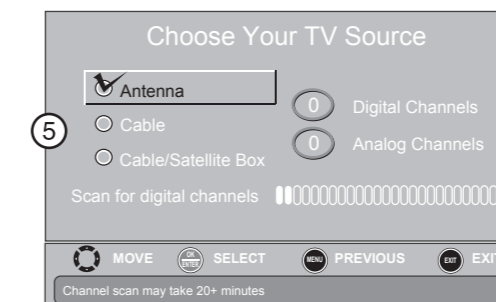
Choose Your TV Source

5

Antenna

Cable

Cable/Satellite Box

0 Digital Channels

0 Analog Channels

Scan for digital channels

MOVE OK ENTER SELECT MENU PREVIOUS EXIT EXIT

Channel scan may take 20+ minutes